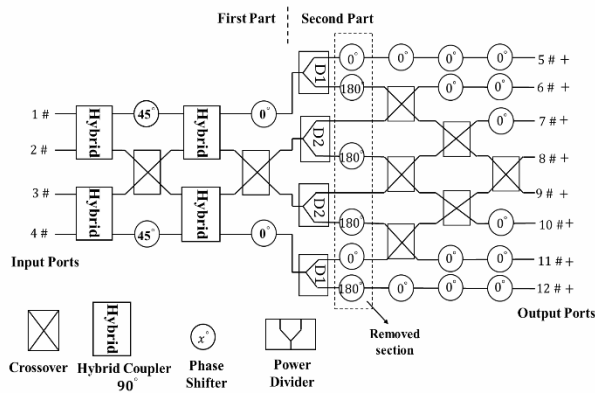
First Part | Second Part

1 #
2 #
3 #
4 #

Hybrid
Hybrid
Hybrid
Hybrid

$45^{\circ}$
$45^{\circ}$
$0^{\circ}$
$0^{\circ}$

D1
D2
D2
D1

$0^{\circ}$ $0^{\circ}$ $0^{\circ}$ 5 # +
180 $0^{\circ}$ 6 # +
$0^{\circ}$ 7 # +
180 8 # +
9 # +
180 $0^{\circ}$ 10 # +
180 $0^{\circ}$ 11 # +
$180^{\circ}$ $0^{\circ}$ $0^{\circ}$ $0^{\circ}$ 12 # +
$0^{\circ}$

Input Ports

Output Ports

Removed section

Crossover

Hybrid
Hybrid Coupler $90^{\circ}$

$x^{\circ}$
Phase Shifter

Power Divider